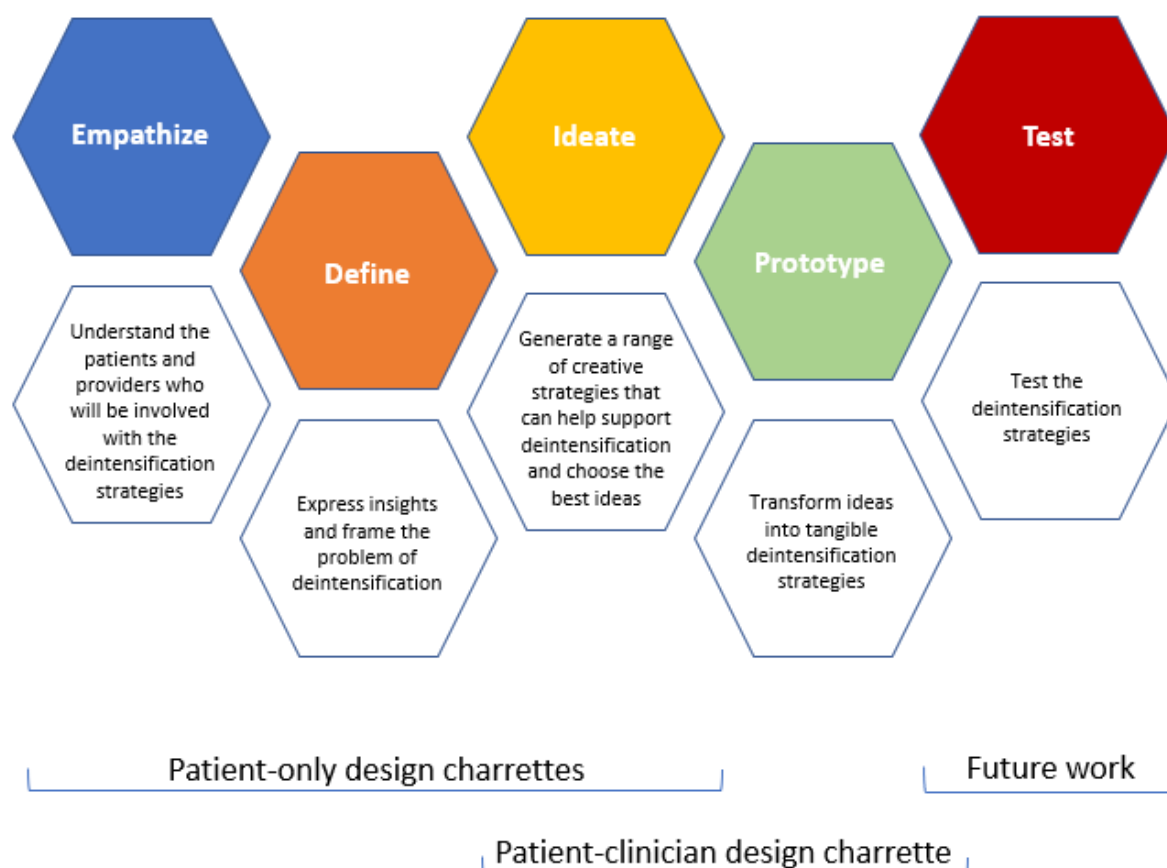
Empathize

Understand the patients and providers who will be involved with the deintensification strategies

Define

Express insights and frame the problem of deintensification

Ideate

Generate a range of creative strategies that can help support deintensification and choose the best ideas

Prototype

Transform ideas into tangible deintensification strategies

Test

Test the deintensification strategies

Patient-only design charrettes

Future work

Patient-clinician design charrette